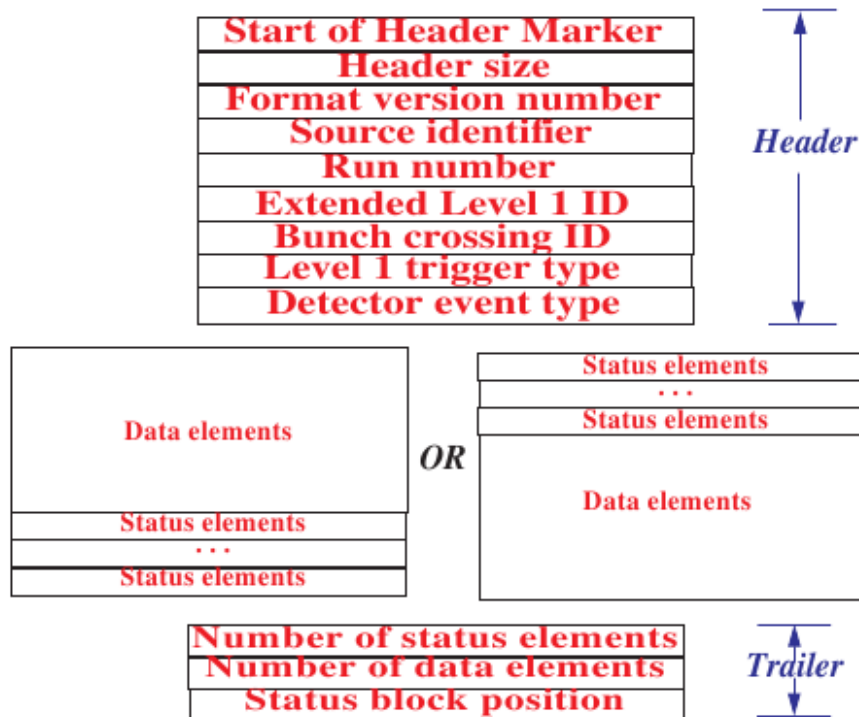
Start of Header Marker
Header size
Format version number
Source identifier
Run number
Extended Level 1 ID
Bunch crossing ID
Level 1 trigger type
Detector event type

Header

Data elements
Status elements
. . .
Status elements

OR

Status elements
. . .
Status elements
Data elements

Number of status elements
Number of data elements
Status block position

Trailer